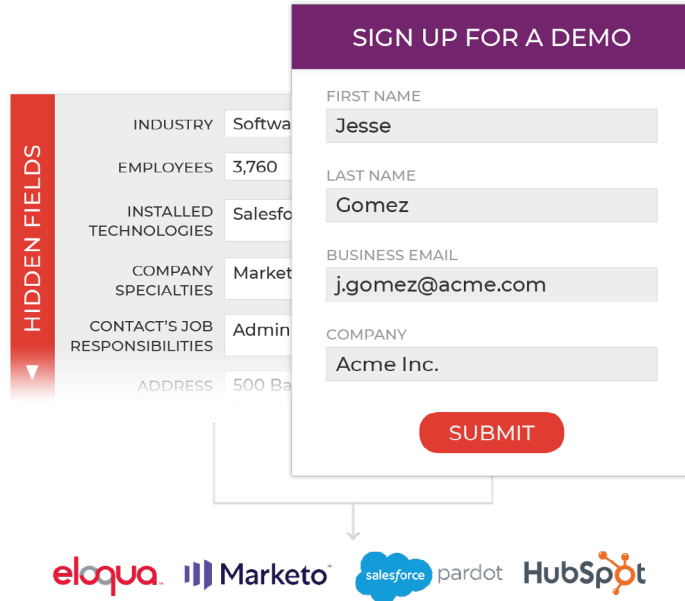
HIDDEN FIELDS

INDUSTRY Softwa

EMPLOYEES 3,760

INSTALLED TECHNOLOGIES Salesfo

COMPANY SPECIALTIES Market

CONTACT'S JOB RESPONSIBILITIES Admin

ADDRESS 500 Ba

SIGN UP FOR A DEMO

FIRST NAME
Jesse

LAST NAME
Gomez

BUSINESS EMAIL
j.gomez@acme.com

COMPANY
Acme Inc.

SUBMIT

eloqua Marketo salesforce pardot HubSpot